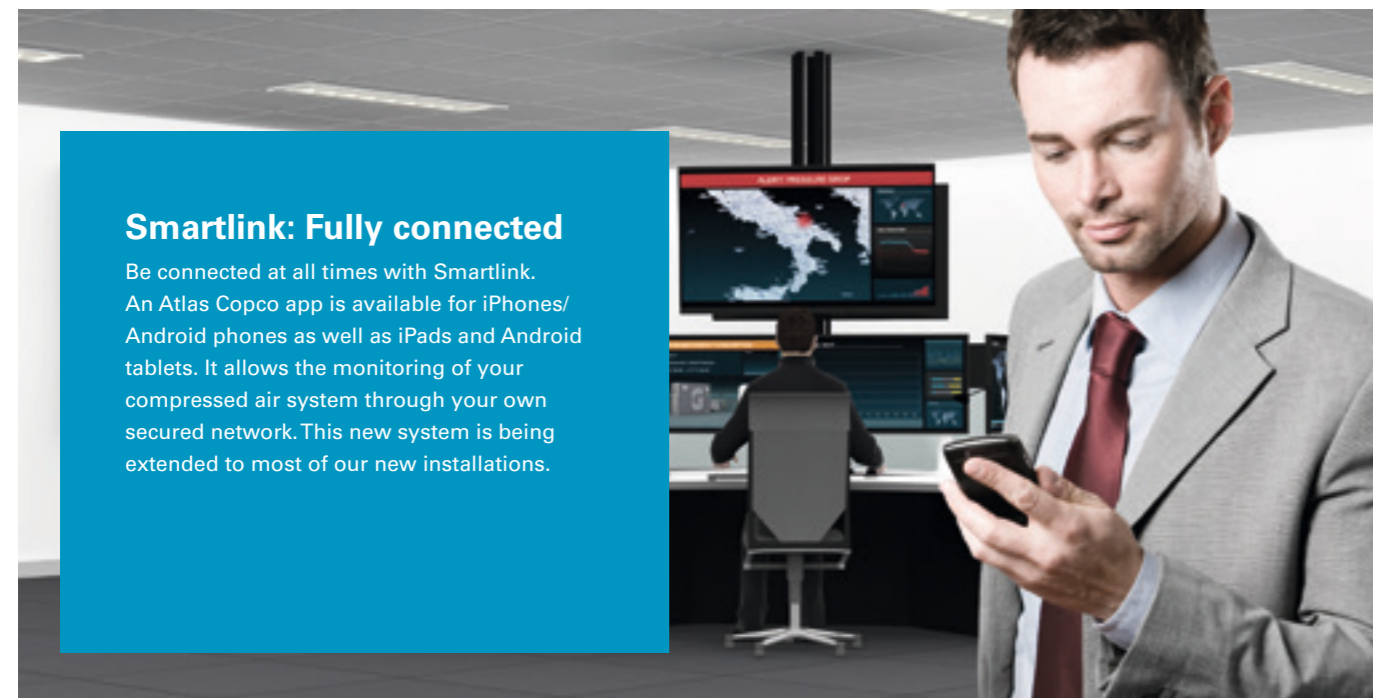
Smartlink: Fully connected

Be connected at all times with Smartlink. An Atlas Copco app is available for iPhones/ Android phones as well as iPads and Android tablets. It allows the monitoring of your compressed air system through your own secured network. This new system is being extended to most of our new installations.